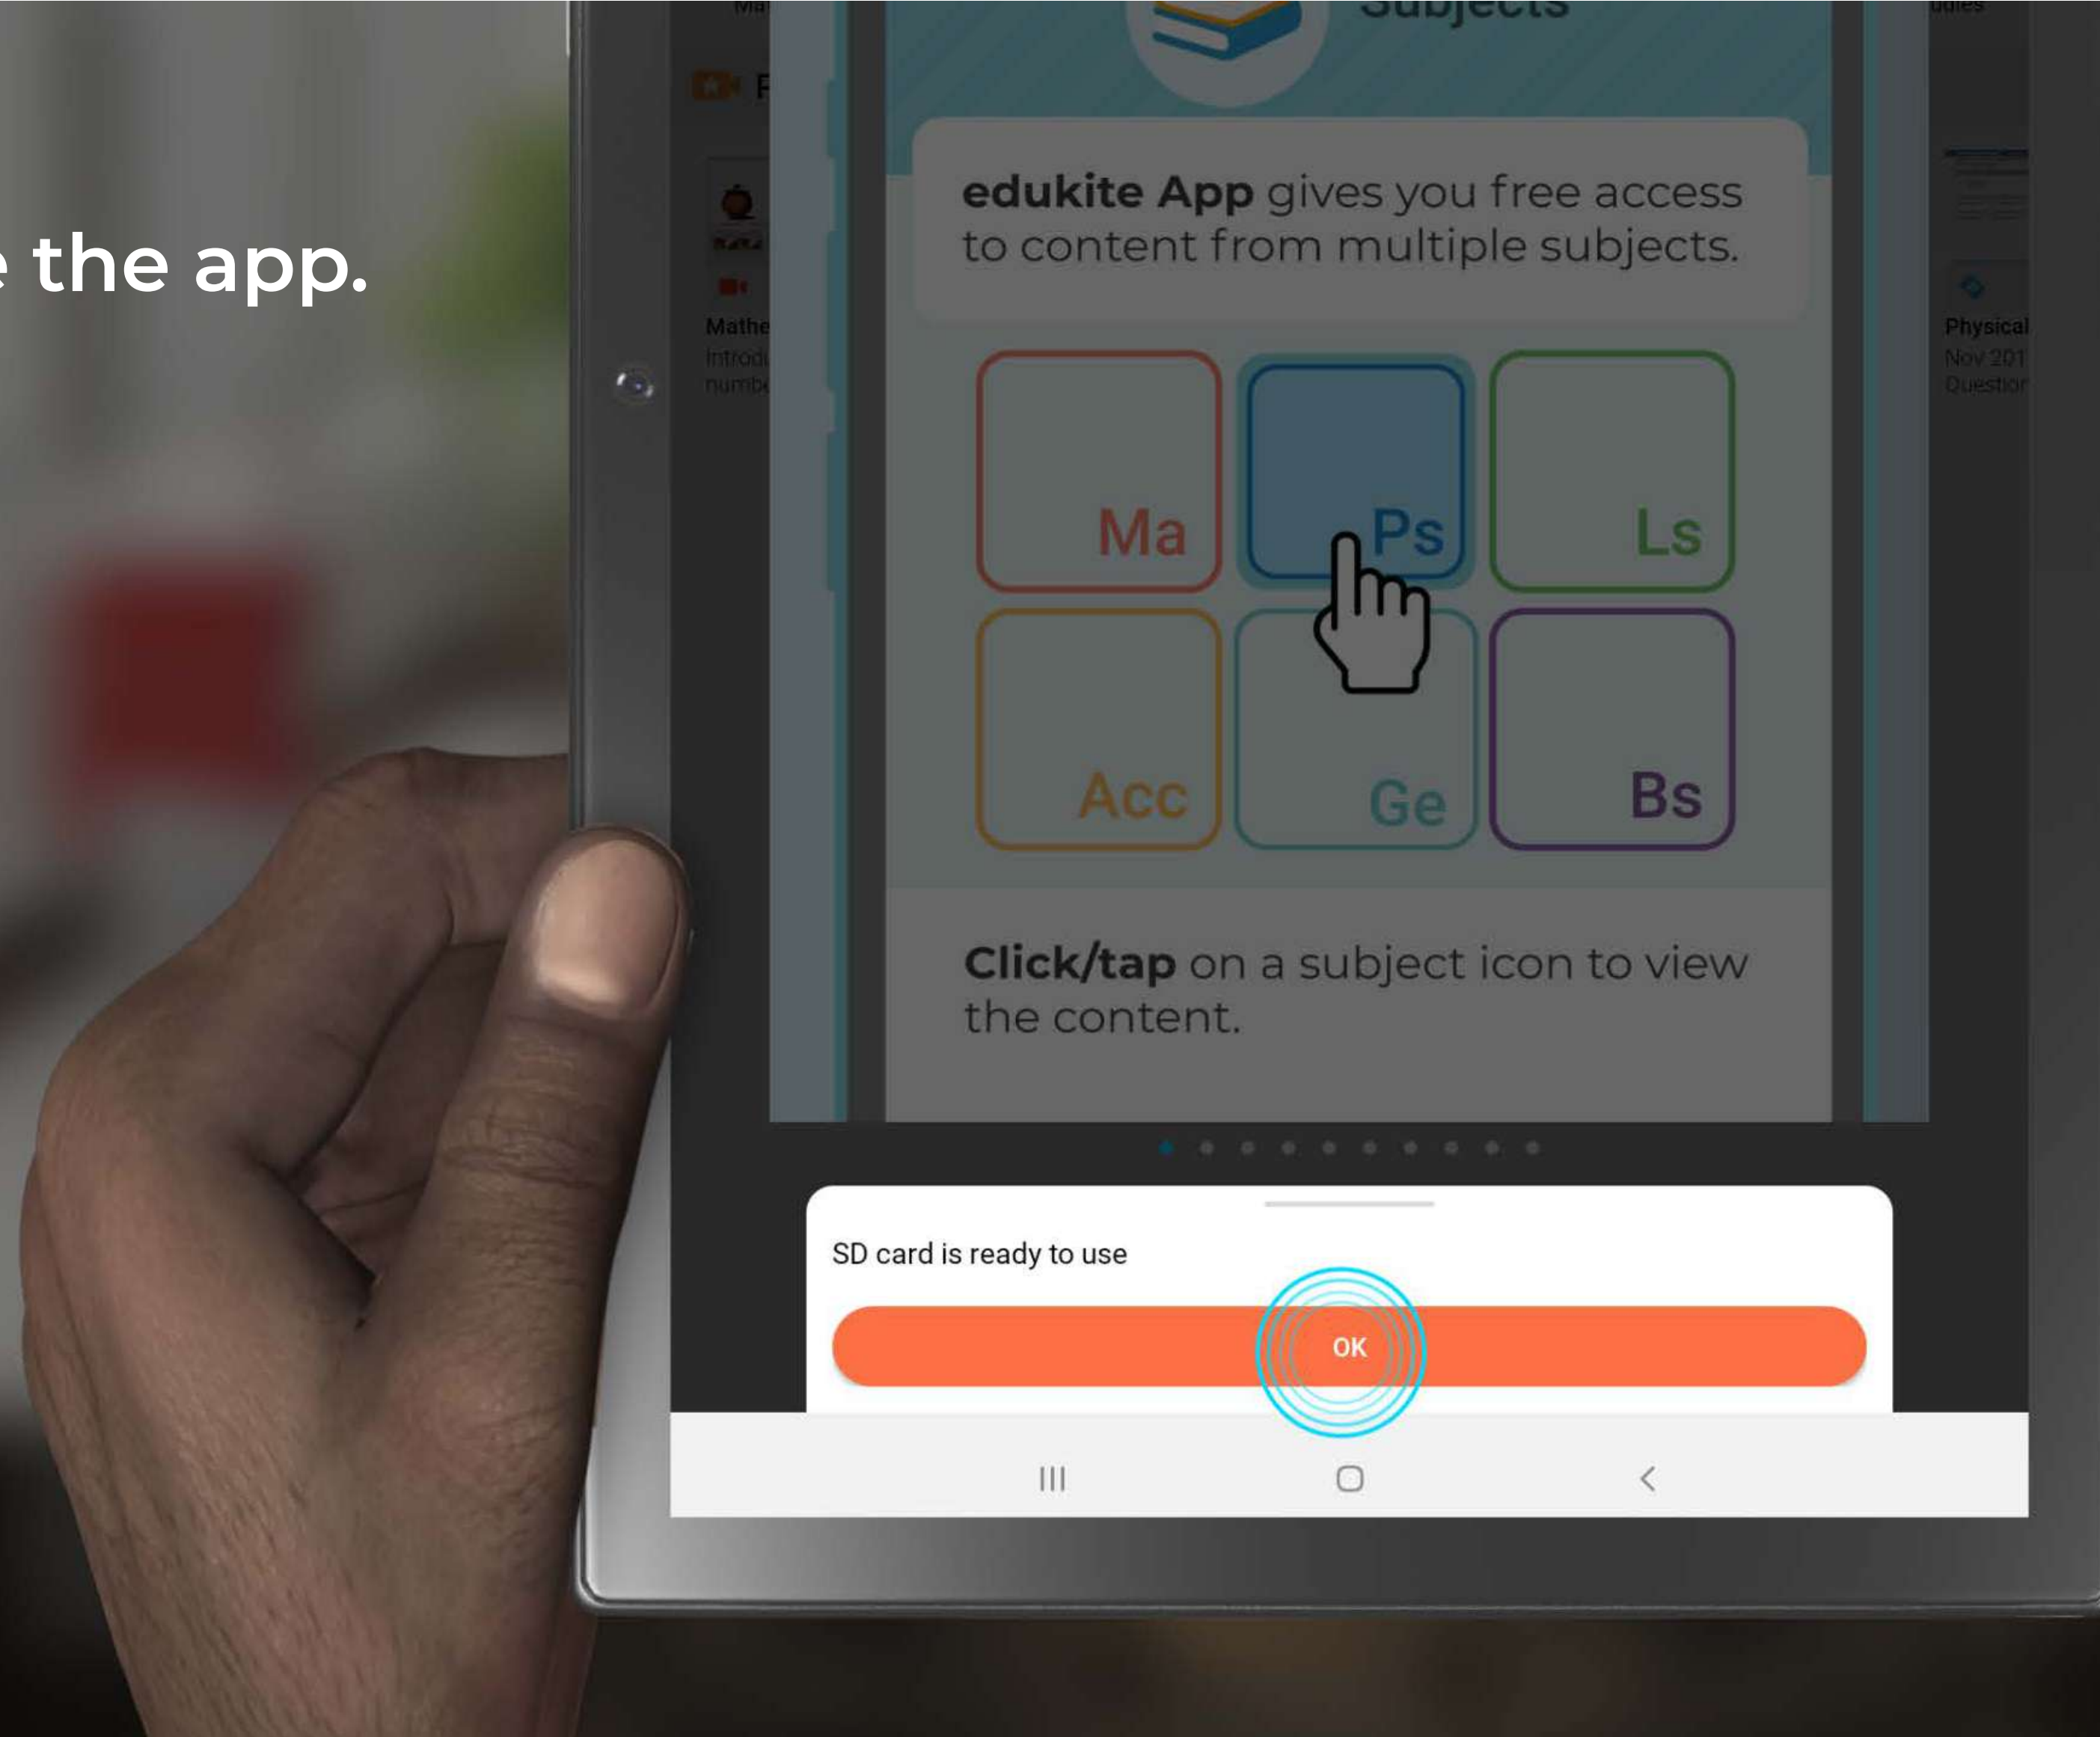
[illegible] the app.

Subjects

edukite App gives you free access to content from multiple subjects.

| Ma | Ps | Ls |
|---|---|---|
| Acc | Ge | Bs |

Click/tap on a subject icon to view the content.

Mathe
Introd
numb

Physical
Nov 201
Question

SD card is ready to use

OK